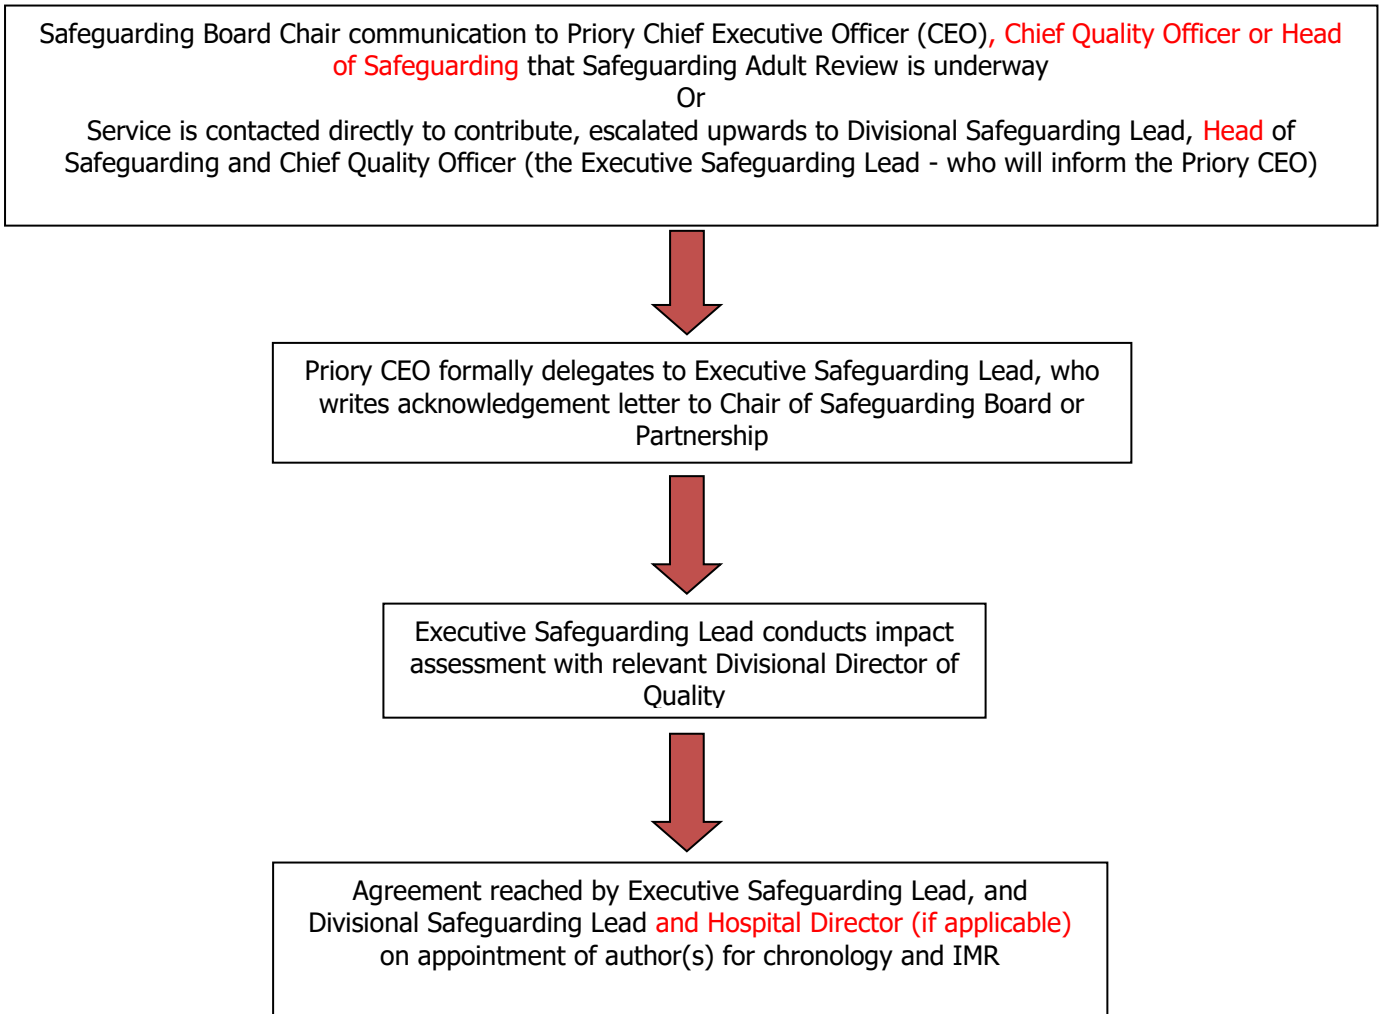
Safeguarding Board Chair communication to Priory Chief Executive Officer (CEO), Chief Quality Officer or Head of Safeguarding that Safeguarding Adult Review is underway
Or
Service is contacted directly to contribute, escalated upwards to Divisional Safeguarding Lead, Head of Safeguarding and Chief Quality Officer (the Executive Safeguarding Lead - who will inform the Priory CEO)

Priory CEO formally delegates to Executive Safeguarding Lead, who writes acknowledgement letter to Chair of Safeguarding Board or Partnership

Executive Safeguarding Lead conducts impact assessment with relevant Divisional Director of Quality

Agreement reached by Executive Safeguarding Lead, and Divisional Safeguarding Lead and Hospital Director (if applicable) on appointment of author(s) for chronology and IMR